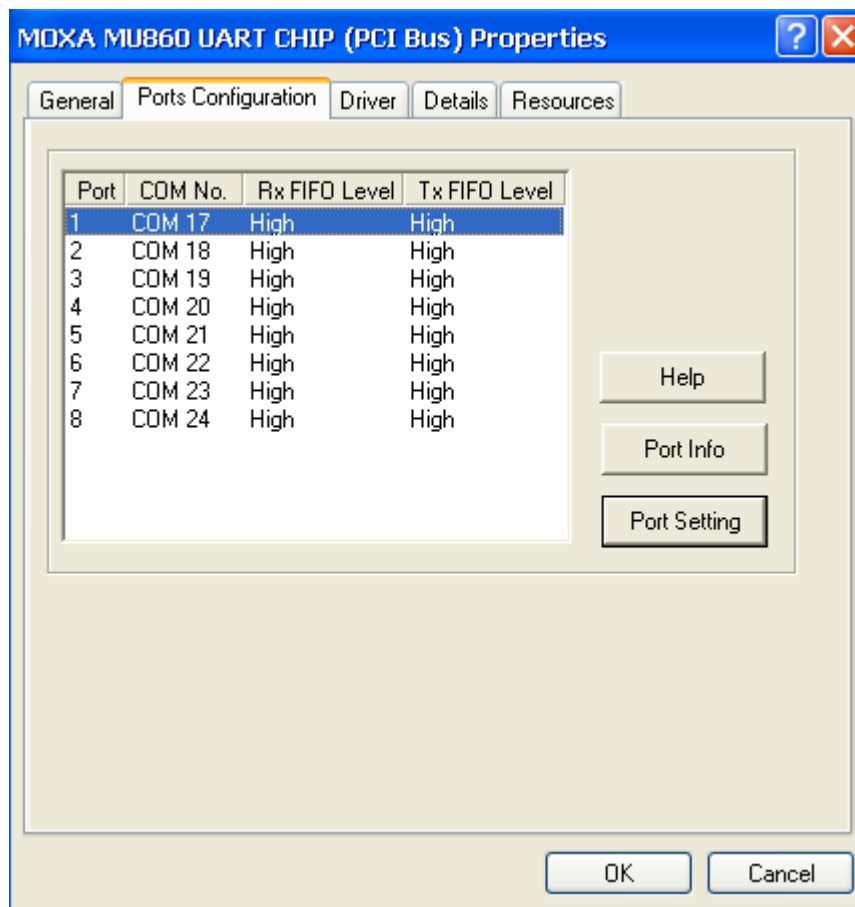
MOXA MU860 UART CHIP (PCI Bus) Properties

?

General | Ports Configuration | Driver | Details | Resources

| Port | COM No. | Rx FIFO Level | Tx FIFO Level |
|---|---|---|---|
| 1 | COM 17 | High | High |
| 2 | COM 18 | High | High |
| 3 | COM 19 | High | High |
| 4 | COM 20 | High | High |
| 5 | COM 21 | High | High |
| 6 | COM 22 | High | High |
| 7 | COM 23 | High | High |
| 8 | COM 24 | High | High |

Help

Port Info

Port Setting

OK

Cancel